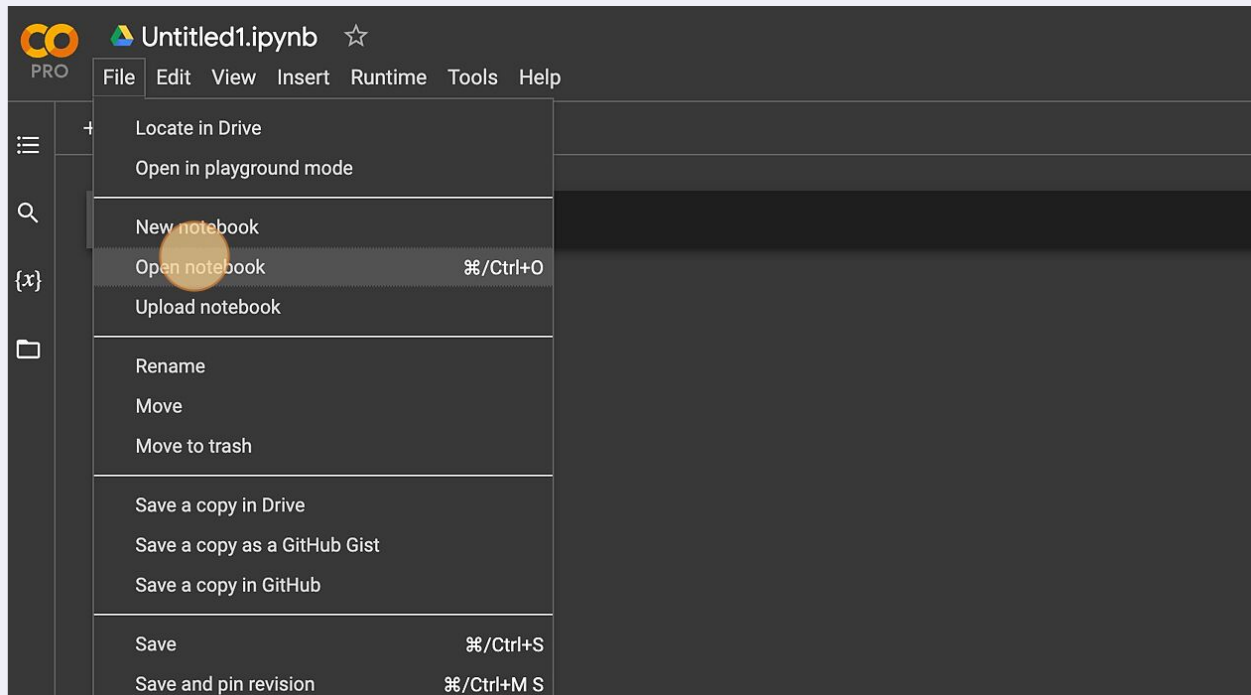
CO
PRO
Untitled1.ipynb ☆
File Edit View Insert Runtime Tools Help

+

{x}

Locate in Drive
Open in playground mode

New notebook
Open notebook ⌘/Ctrl+O
Upload notebook

Rename
Move
Move to trash

Save a copy in Drive
Save a copy as a GitHub Gist
Save a copy in GitHub

Save ⌘/Ctrl+S
Save and pin revision ⌘/Ctrl+M S